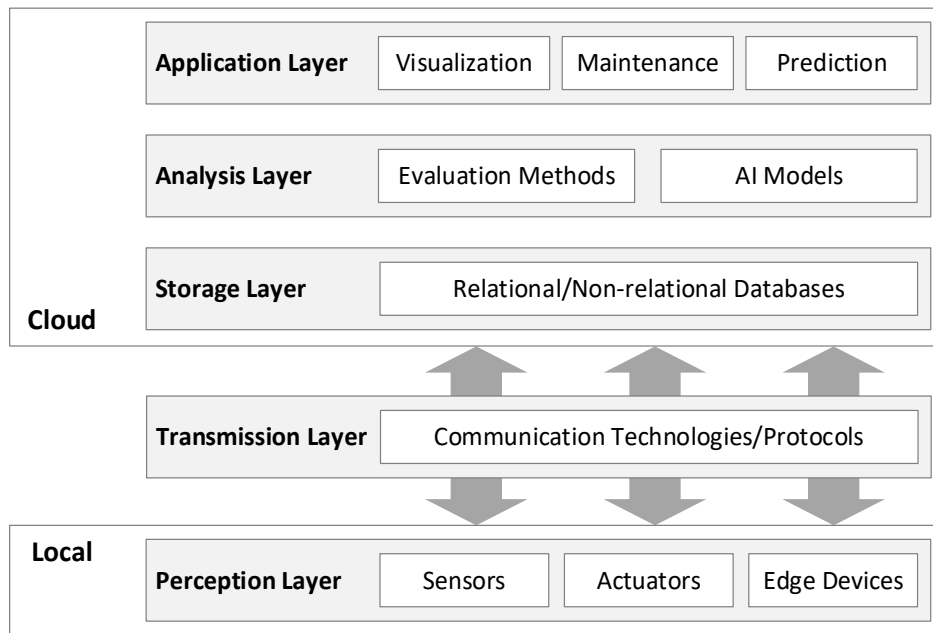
Application Layer
Visualization
Maintenance
Prediction

Analysis Layer
Evaluation Methods
AI Models

Storage Layer
Relational/Non-relational Databases

Cloud

Transmission Layer
Communication Technologies/Protocols

Local

Perception Layer
Sensors
Actuators
Edge Devices